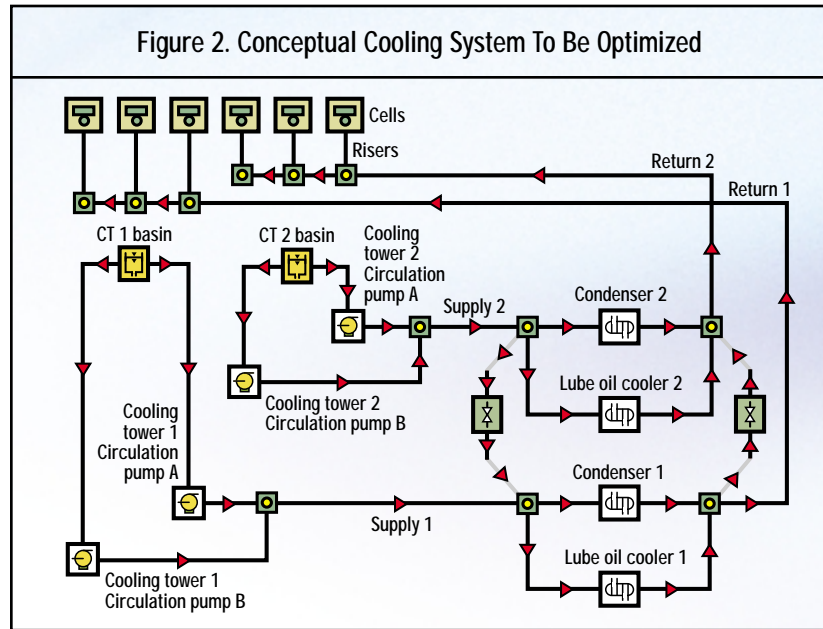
Figure 2. Conceptual Cooling System To Be Optimized

Cells

Risers

Return 2

Return 1

CT 1 basin

CT 2 basin

Cooling tower 2 Circulation pump A

Supply 2

Condenser 2

Lube oil cooler 2

Cooling tower 2 Circulation pump B

Cooling tower 1 Circulation pump A

Condenser 1

Supply 1

Lube oil cooler 1

Cooling tower 1 Circulation pump B